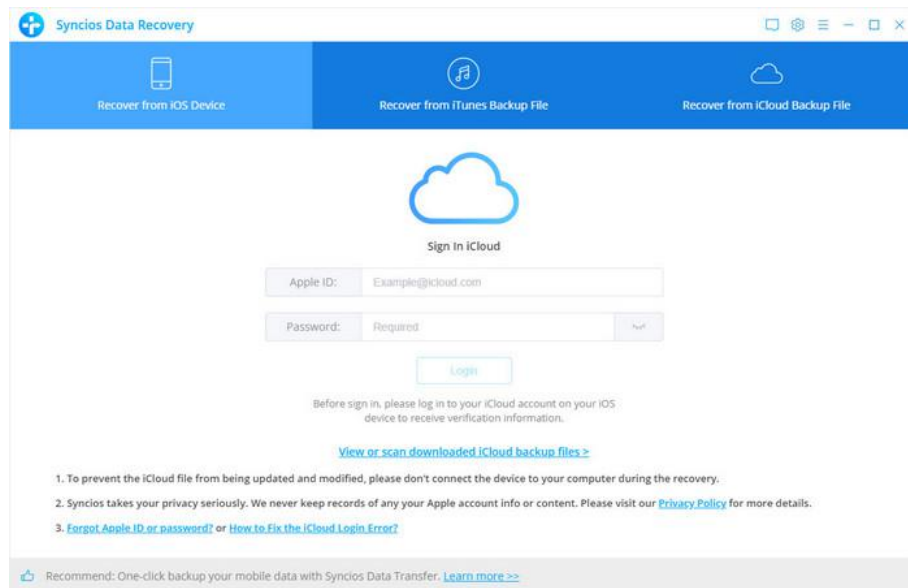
Syncios Data Recovery

Recover from iOS Device

Recover from iTunes Backup File

Recover from iCloud Backup File

Sign In iCloud

Apple ID: Example@icloud.com

Password: Required

Login

Before sign in, please log in to your iCloud account on your iOS device to receive verification information.

View or scan downloaded iCloud backup files >

1. To prevent the iCloud file from being updated and modified, please don't connect the device to your computer during the recovery.

2. Syncios takes your privacy seriously. We never keep records of any your Apple account info or content. Please visit our Privacy Policy for more details.

3. Forgot Apple ID or password? or How to Fix the iCloud Login Error?

Recommend: One-click backup your mobile data with Syncios Data Transfer. Learn more >>